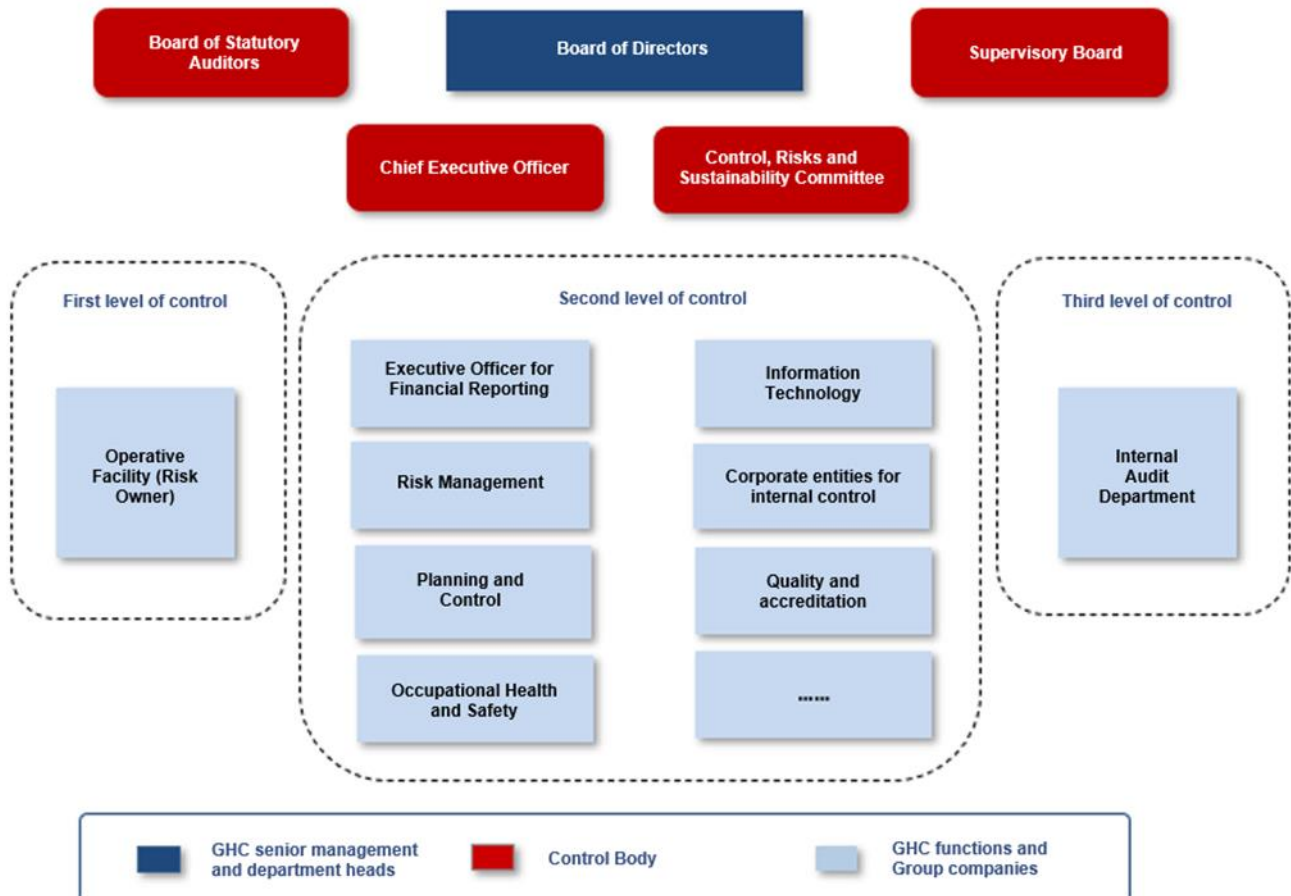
Board of Statutory Auditors

Board of Directors

Supervisory Board

Chief Executive Officer

Control, Risks and Sustainability Committee

First level of control

Operative Facility (Risk Owner)

Second level of control

Executive Officer for Financial Reporting

Information Technology

Risk Management

Corporate entities for internal control

Planning and Control

Quality and accreditation

Occupational Health and Safety

......

Third level of control

Internal Audit Department

GHC senior management and department heads

Control Body

GHC functions and Group companies